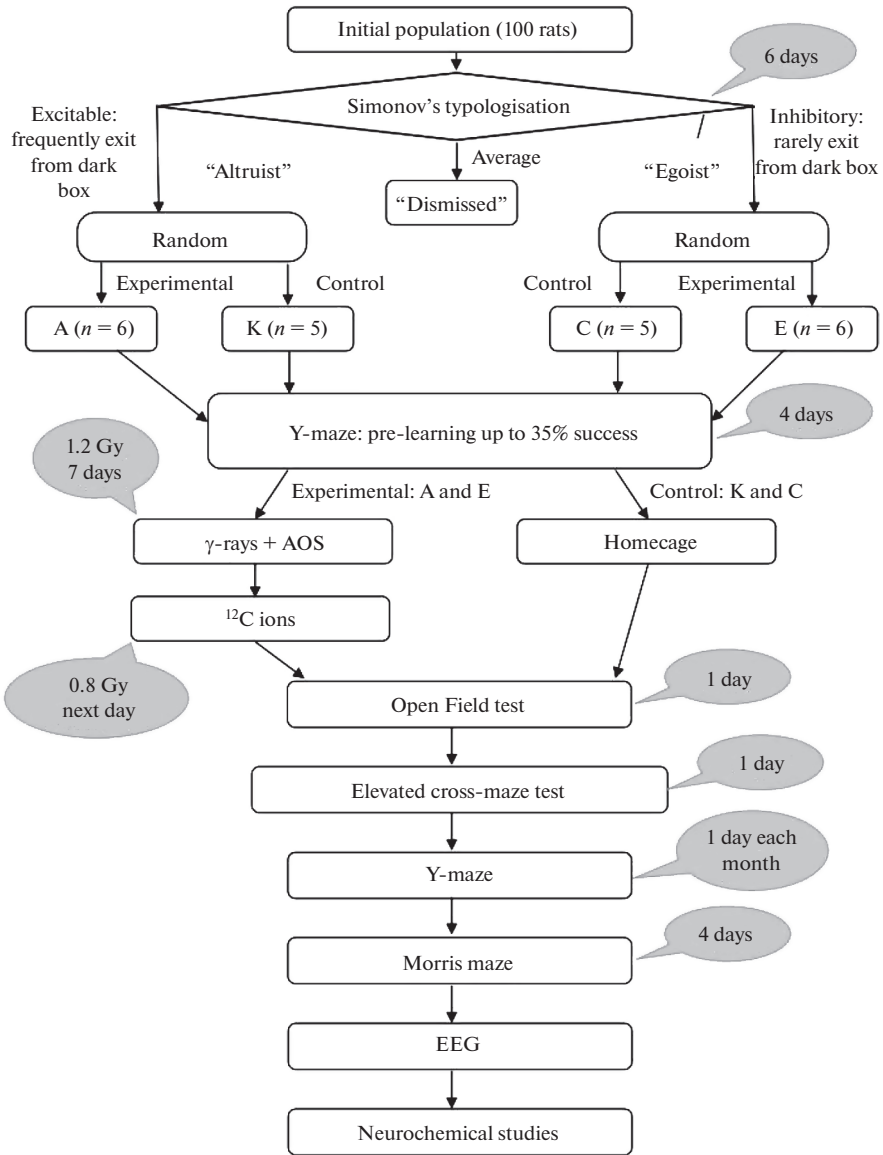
Initial population (100 rats)

6 days

Simonov's typologisation

Excitable: frequently exit from dark box

"Altruist"

Average

"Dismissed"

"Egoist"

Inhibitory: rarely exit from dark box

Random

Random

Experimental

Control

Control

Experimental

A ($n = 6$)

K ($n = 5$)

C ($n = 5$)

E ($n = 6$)

1.2 Gy 7 days

Y-maze: pre-learning up to 35% success

4 days

Experimental: A and E

Control: K and C

γ-rays + AOS

Homecage

$^{12}$C ions

0.8 Gy next day

Open Field test

1 day

Elevated cross-maze test

1 day

Y-maze

1 day each month

Morris maze

4 days

EEG

Neurochemical studies